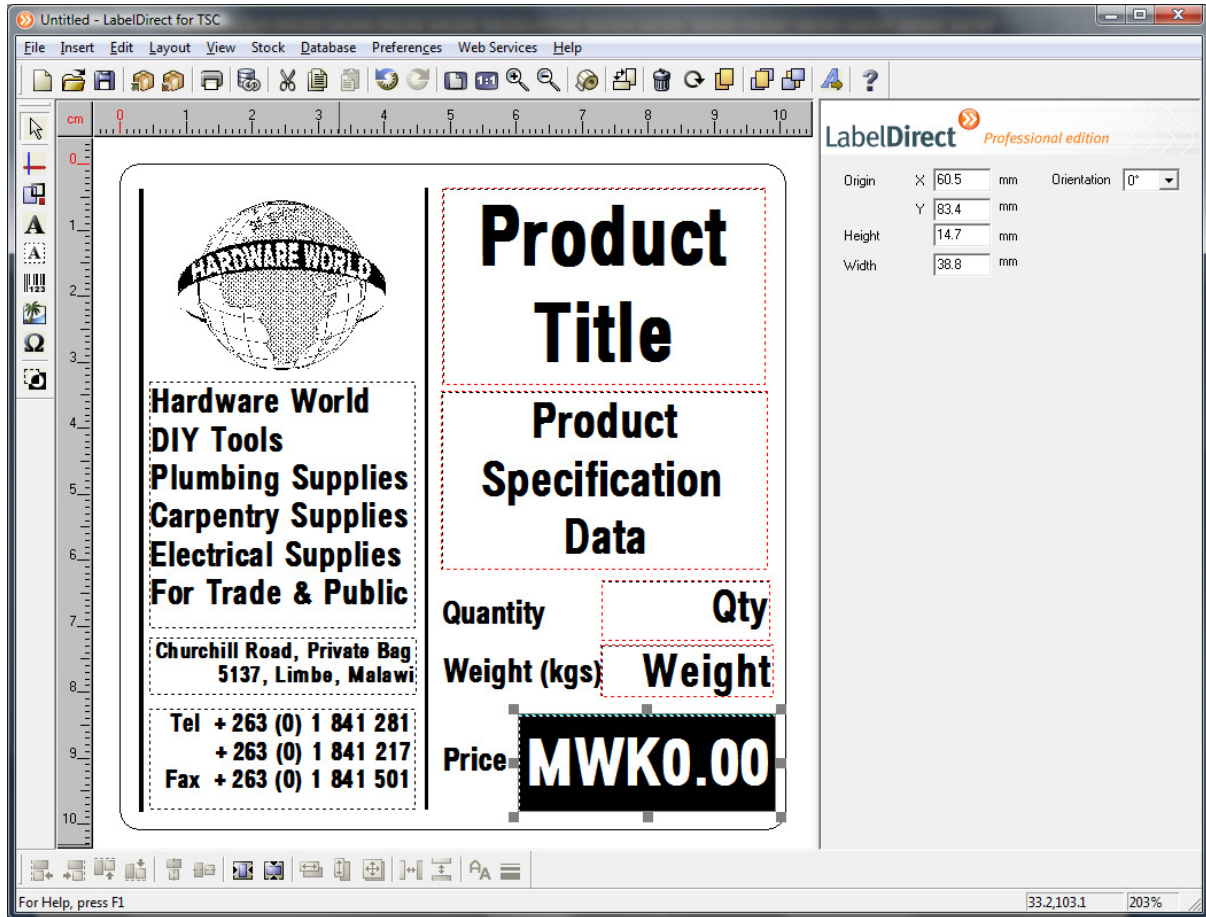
Untitled - LabelDirect for TSC

File Insert Edit Layout View Stock Database Preferences Web Services Help

cm 0 1 2 3 4 5 6 7 8 9 10

0 1 2 3 4 5 6 7 8 9 10

HARDWARE WORLD

Hardware World
DIY Tools
Plumbing Supplies
Carpentry Supplies
Electrical Supplies
For Trade & Public

Churchill Road, Private Bag
5137, Limbe, Malawi

Tel +263 (0) 1 841 281
+263 (0) 1 841 217
Fax +263 (0) 1 841 501

Product Title

Product Specification Data

Quantity Qty

Weight (kgs) Weight

Price MWK0.00

LabelDirect Professional edition

Origin X 60.5 mm Orientation 0°
Y 83.4 mm
Height 14.7 mm
Width 38.8 mm

For Help, press F1 33.2,103.1 203%